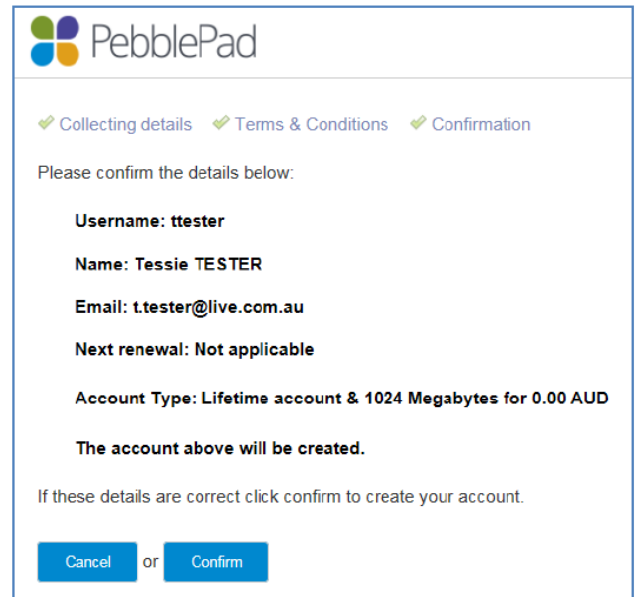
PebblePad

Collecting details Terms & Conditions Confirmation

Please confirm the details below:

Username: ttester

Name: Tessie TESTER

Email: t.tester@live.com.au

Next renewal: Not applicable

Account Type: Lifetime account & 1024 Megabytes for 0.00 AUD

The account above will be created.

If these details are correct click confirm to create your account.

Cancel or Confirm